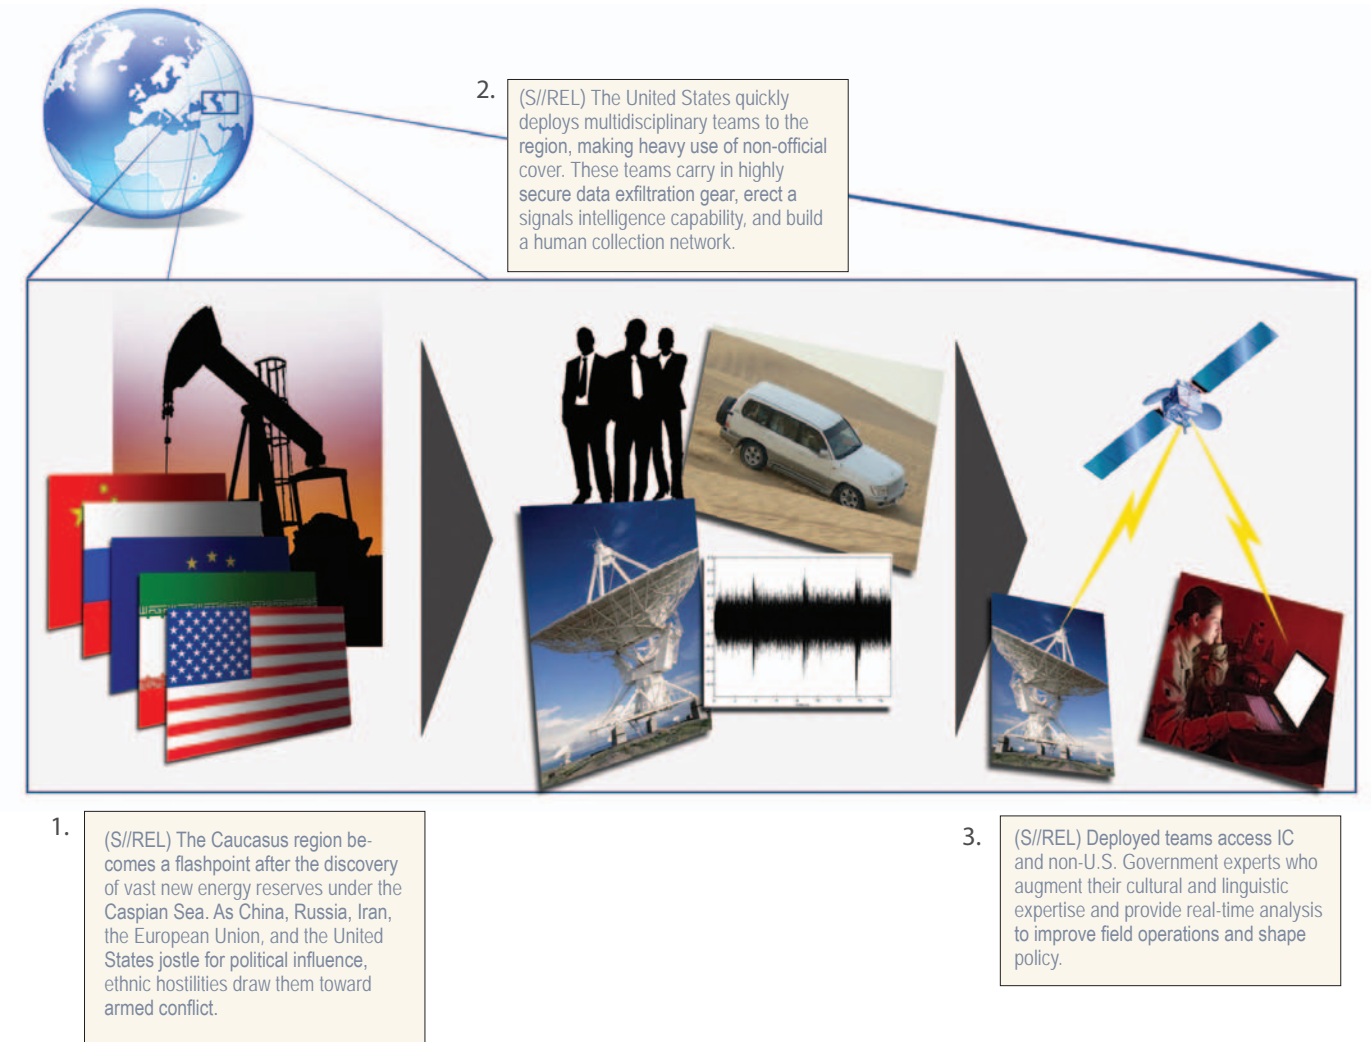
2.

(S//REL) The United States quickly deploys multidisciplinary teams to the region, making heavy use of non-official cover. These teams carry in highly secure data exfiltration gear, erect a signals intelligence capability, and build a human collection network.

1.

(S//REL) The Caucasus region becomes a flashpoint after the discovery of vast new energy reserves under the Caspian Sea. As China, Russia, Iran, the European Union, and the United States jostle for political influence, ethnic hostilities draw them toward armed conflict.

3.

(S//REL) Deployed teams access IC and non-U.S. Government experts who augment their cultural and linguistic expertise and provide real-time analysis to improve field operations and shape policy.